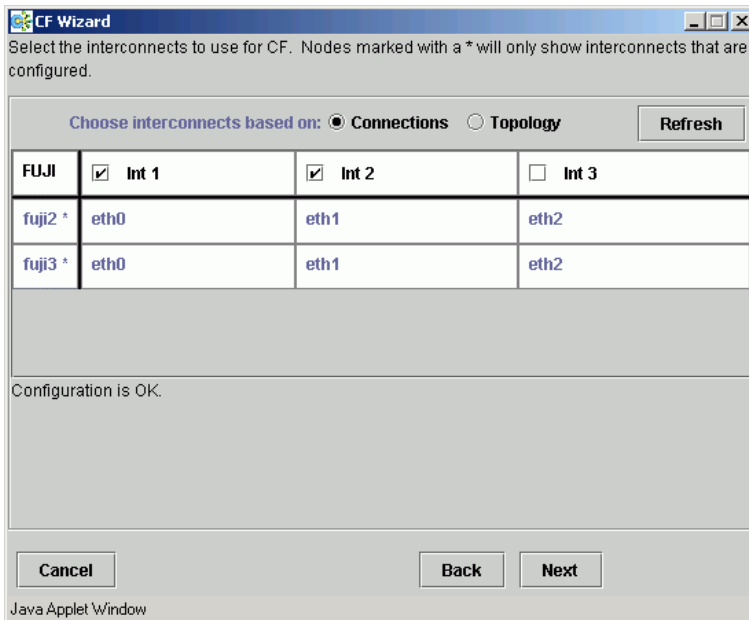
CF Wizard

Select the interconnects to use for CF. Nodes marked with a * will only show interconnects that are configured.

Choose interconnects based on: Connections Topology

Refresh

| FUJI | Int 1 | Int 2 | Int 3 |
|---|---|---|---|
| fuji2 * | eth0 | eth1 | eth2 |
| fuji3 * | eth0 | eth1 | eth2 |

Configuration is OK.

Cancel

Back

Next

Java Applet Window